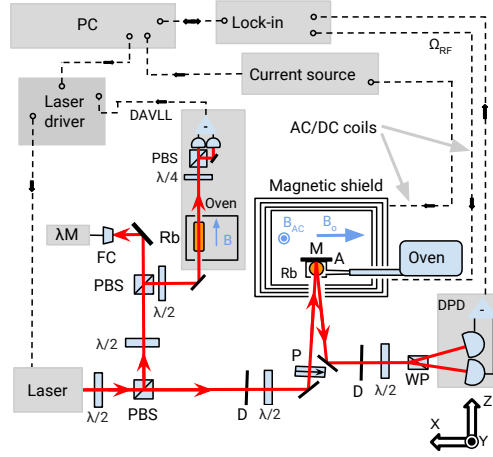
PC
Lock-in
$\Omega_{RF}$
Current source
Laser driver
DAVLL
PBS
$\lambda/4$
Oven
B
AC/DC coils
Magnetic shield
$B_{AC}$
$B_o$
M
Rb
A
Oven
λM
FC
Rb
PBS
$\lambda/2$
$\lambda/2$
DPD
P
D
$\lambda/2$
WP
Laser
$\lambda/2$
PBS
D
$\lambda/2$
Z
X
Y